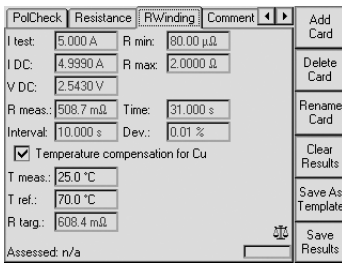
PolCheck | Resistance | RWinding | Comment

I test: 5.000 A
R min: 80.00 μΩ
I DC: 4.9990 A
R max: 2.0000 Ω
V DC: 2.5430 V
R meas.: 508.7 mΩ
Time: 31.000 s
Interval: 10.000 s
Dev.: 0.01 %

Temperature compensation for Cu

T meas.: 25.0 °C
T ref.: 70.0 °C
R targ.: 608.4 mΩ

Assessed: n/a

Add Card

Delete Card

Rename Card

Clear Results

Save As Template

Save Results